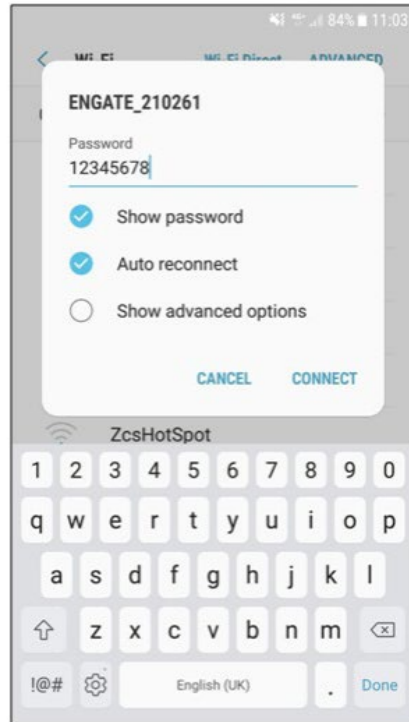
84% 11:03

Wi-Fi Wi-Fi Direct ADVANCED

ENGATE_210261

Password
12345678

Show password

Auto reconnect

Show advanced options

CANCEL CONNECT

ZcsHotSpot

1 2 3 4 5 6 7 8 9 0
q w e r t y u i o p
a s d f g h j k l
z x c v b n m
!@# English (UK) . Done